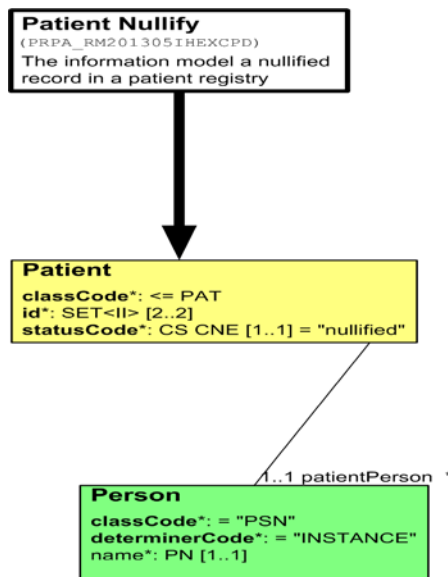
Patient Nullify
(PRPA_RM201305IHEXCPD)
The information model a nullified record in a patient registry

Patient
classCode*: <= PAT
id*: SET<II> [2..2]
statusCode*: CS CNE [1..1] = "nullified"

1..1 patientPerson

Person
classCode*: = "PSN"
determinerCode*: = "INSTANCE"
name*: PN [1..1]